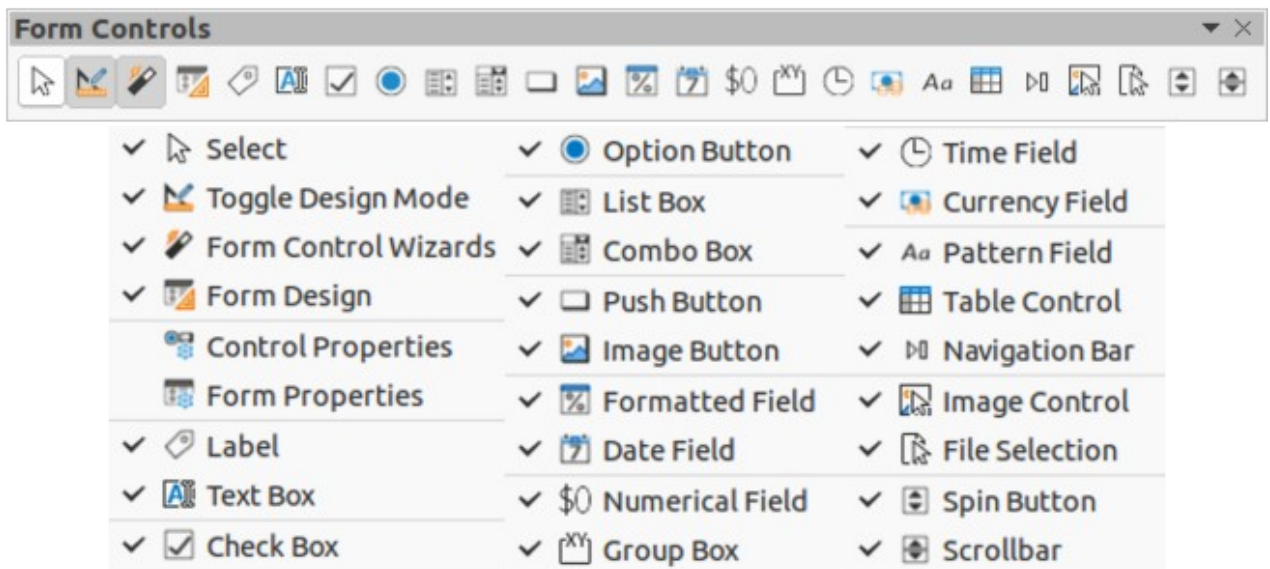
Form Controls

✓ Select
✓ Toggle Design Mode
✓ Form Control Wizards
✓ Form Design
Control Properties
Form Properties
✓ Label
✓ Text Box
✓ Check Box

✓ Option Button
✓ List Box
✓ Combo Box
✓ Push Button
✓ Image Button
✓ Formatted Field
✓ Date Field
✓ $0 Numerical Field
✓ Group Box

✓ Time Field
✓ Currency Field
✓ Aa Pattern Field
✓ Table Control
✓ Navigation Bar
✓ Image Control
✓ File Selection
✓ Spin Button
✓ Scrollbar